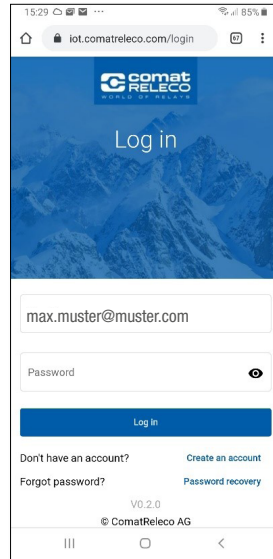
15:29 ··· 85%

iot.comatreleco.com/login 67

comat RELECO WORLD OF RELAYS

Log in

max.muster@muster.com

Password

Log in

Don't have an account? Create an account

Forgot password? Password recovery

V0.2.0

© ComatReleco AG